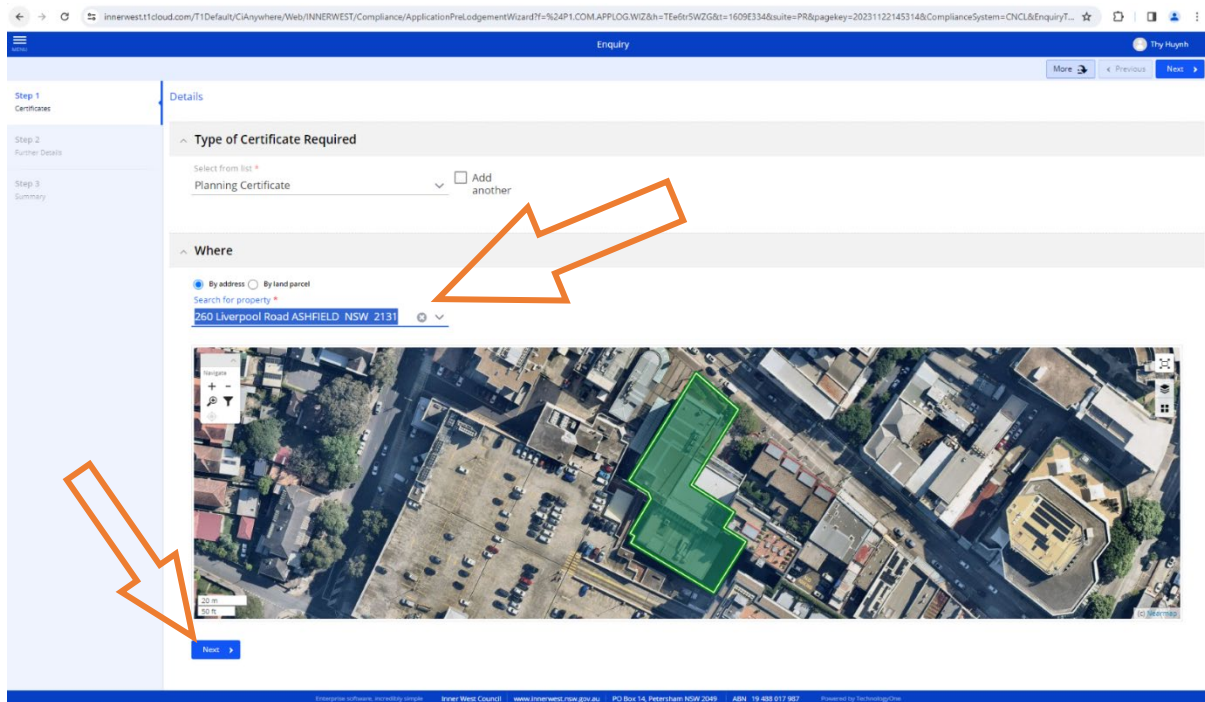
innerwest.t1cloud.com/T1Default/CiAnywhere/Web/INNERWEST/Compliance/ApplicationPreLodgementWizard?f=%24P1.COM.APPLOG.WIZ&h=TEe6tr5WZG&t=1609E334&suite=PR&pagekey=20231122145314&ComplianceSystem=CNCL&EnquiryT...

Menu

Enquiry

Thy Huynh

More

‹ Previous

Next ›

Step 1
Certificates

Step 2
Further Details

Step 3
Summary

Details

Type of Certificate Required

Select from list *
Planning Certificate

Add another

Where

By address By land parcel

Search for property *
260 Liverpool Road ASHFIELD NSW 2131

Navigate

20 m
50 ft

(c) Nearmap

Next ›

Enterprise software, incredibly simple | Inner West Council | www.innerwest.nsw.gov.au | PO Box 14, Petersham NSW 2049 | ABN 19 488 017 987 | Powered by TechnologyOne